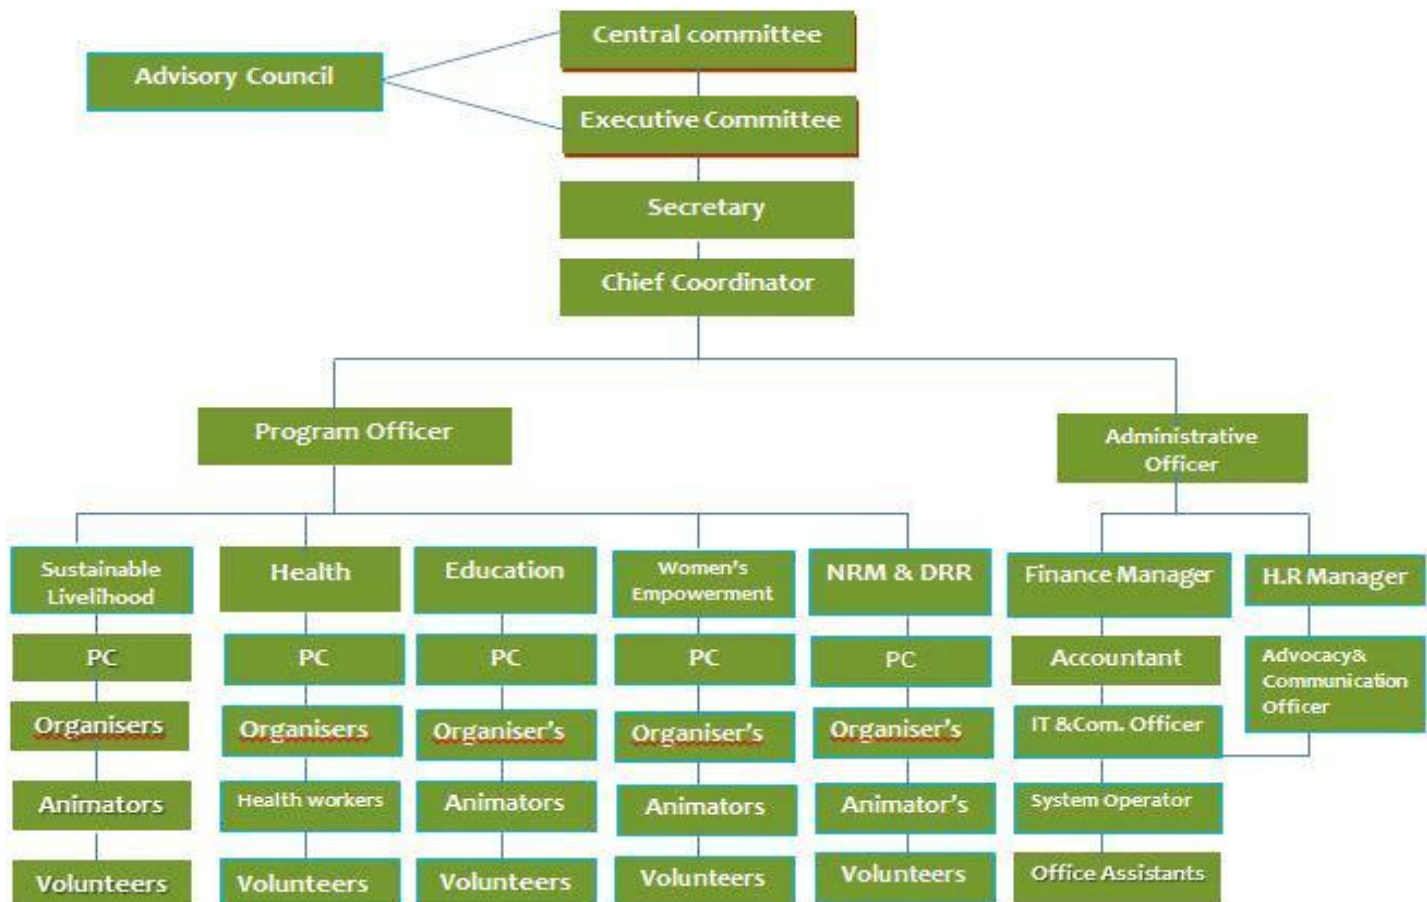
Central committee

Advisory Council

Executive Committee

Secretary

Chief Coordinator

Program Officer

Administrative Officer

Sustainable Livelihood

PC

Organisers

Animators

Volunteers

Health

PC

Organisers

Health workers

Volunteers

Education

PC

Organiser's

Animators

Volunteers

Women's Empowerment

PC

Organiser's

Animators

Volunteers

NRM & DRR

PC

Organiser's

Animator's

Volunteers

Finance Manager

Accountant

IT &Com. Officer

System Operator

Office Assistants

H.R Manager

Advocacy& Communication Officer